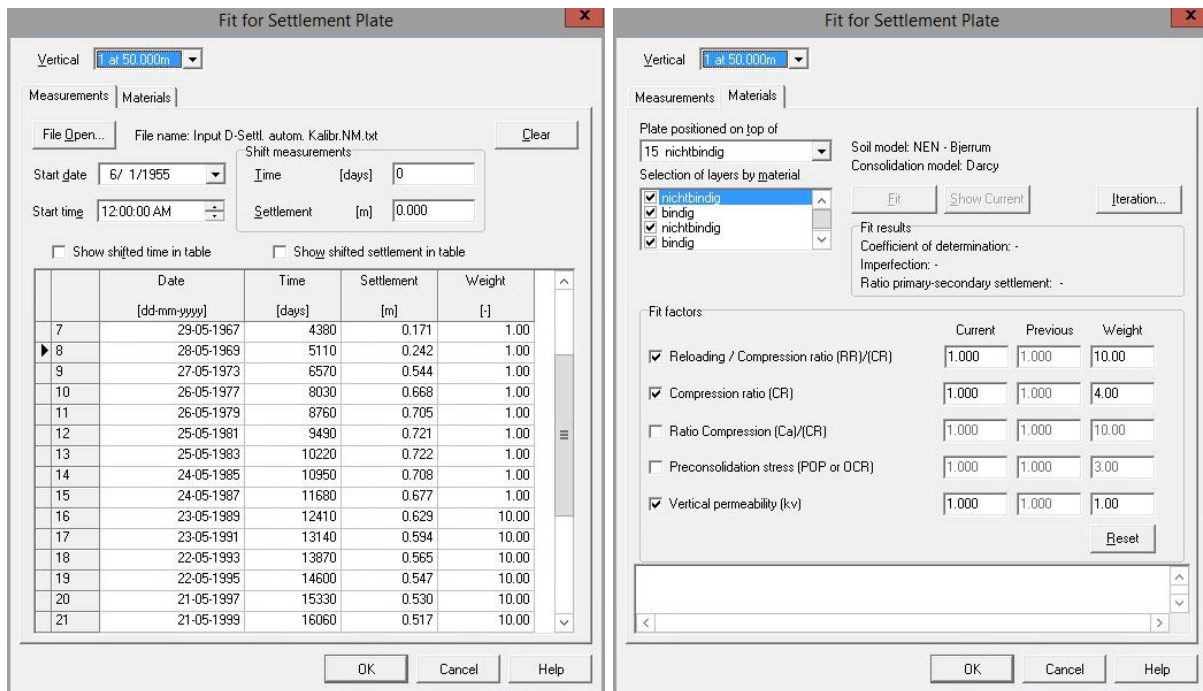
Fit for Settlement Plate

Vertical 1 at 50.000m

Measurements | Materials

File Open... File name: Input D-Settl. autom. Kalibr.NM.txt Clear

Start date 6/ 1/1955

Start time 12:00:00 AM

Shift measurements
Time [days] 0
Settlement [m] 0.000

Show shifted time in table
Show shifted settlement in table

| | Date | Time | Settlement | Weight |
|---|---|---|---|---|
| | [dd-mm-yyyy] | [days] | [m] | [-] |
| 7 | 29-05-1967 | 4380 | 0.171 | 1.00 |
| 8 | 28-05-1969 | 5110 | 0.242 | 1.00 |
| 9 | 27-05-1973 | 6570 | 0.544 | 1.00 |
| 10 | 26-05-1977 | 8030 | 0.668 | 1.00 |
| 11 | 26-05-1979 | 8760 | 0.705 | 1.00 |
| 12 | 25-05-1981 | 9490 | 0.721 | 1.00 |
| 13 | 25-05-1983 | 10220 | 0.722 | 1.00 |
| 14 | 24-05-1985 | 10950 | 0.708 | 1.00 |
| 15 | 24-05-1987 | 11680 | 0.677 | 1.00 |
| 16 | 23-05-1989 | 12410 | 0.629 | 10.00 |
| 17 | 23-05-1991 | 13140 | 0.594 | 10.00 |
| 18 | 22-05-1993 | 13870 | 0.565 | 10.00 |
| 19 | 22-05-1995 | 14600 | 0.547 | 10.00 |
| 20 | 21-05-1997 | 15330 | 0.530 | 10.00 |
| 21 | 21-05-1999 | 16060 | 0.517 | 10.00 |

OK Cancel Help

Fit for Settlement Plate

Vertical 1 at 50.000m

Measurements | Materials

Plate positioned on top of
15 nichtbindig

Soil model: NEN - Bjerrum
Consolidation model: Darcy

Selection of layers by material
nichtbindig
bindig
nichtbindig
bindig

Fit Show Current Iteration...

Fit results
Coefficient of determination: -
Imperfection: -
Ratio primary-secondary settlement: -

Fit factors

| | Current | Previous | Weight |
|---|---|---|---|
| Reloading / Compression ratio (RR)/(CR) | 1.000 | 1.000 | 10.00 |
| Compression ratio (CR) | 1.000 | 1.000 | 4.00 |
| Ratio Compression (Ca)/(CR) | 1.000 | 1.000 | 10.00 |
| Preconsolidation stress (POP or OCR) | 1.000 | 1.000 | 3.00 |
| Vertical permeability (kv) | 1.000 | 1.000 | 1.00 |

Reset

OK Cancel Help